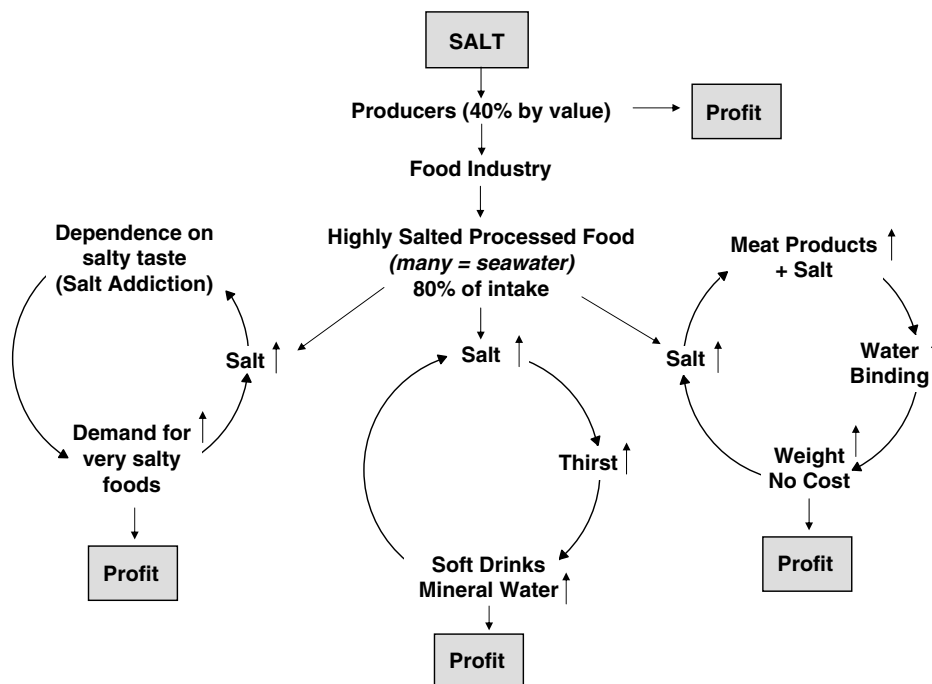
SALT

Producers (40% by value)

Profit

Food Industry

Highly Salted Processed Food
*(many = seawater)*
80% of intake

Dependence on salty taste (Salt Addiction)

Salt ↑

Demand for very salty foods ↑

Profit

Salt ↑

Thirst ↑

Soft Drinks Mineral Water ↑

Profit

Meat Products + Salt ↑

Water Binding

Weight No Cost ↑

Salt ↑

Profit